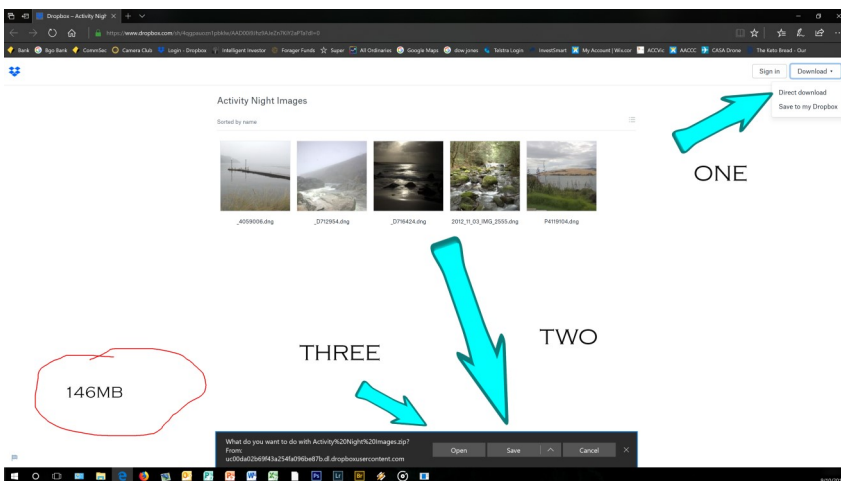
Dropbox - Activity Night

https://www.dropbox.com/sh/4ojgzaurzn1pbkke/AAD0000fsd9Aie2e76tY1aP1a?dl=0

Bank Bgo Bank CommSec Camera Club Login - Dropbox Intelligent Investor Forager Funds Super All Ordinaries Google Maps dow jones Telstra Login InvestSmart My Account | Wis.cor ACCVic AACCC CASA Drone The Keto Bread - Our

Sign in Download

Direct download
Save to my Dropbox

Activity Night Images

Sorted by name

_4059008.dng _D712954.dng _D716424.dng 2012_11_03_IMG_2555.dng P4119104.dng

ONE

TWO

THREE

146MB

What do you want to do with Activity%20Night%20Images.zip?
From: uc00da02b69f43a254fa096be87b.dl.dropboxusercontent.com

Open Save Cancel